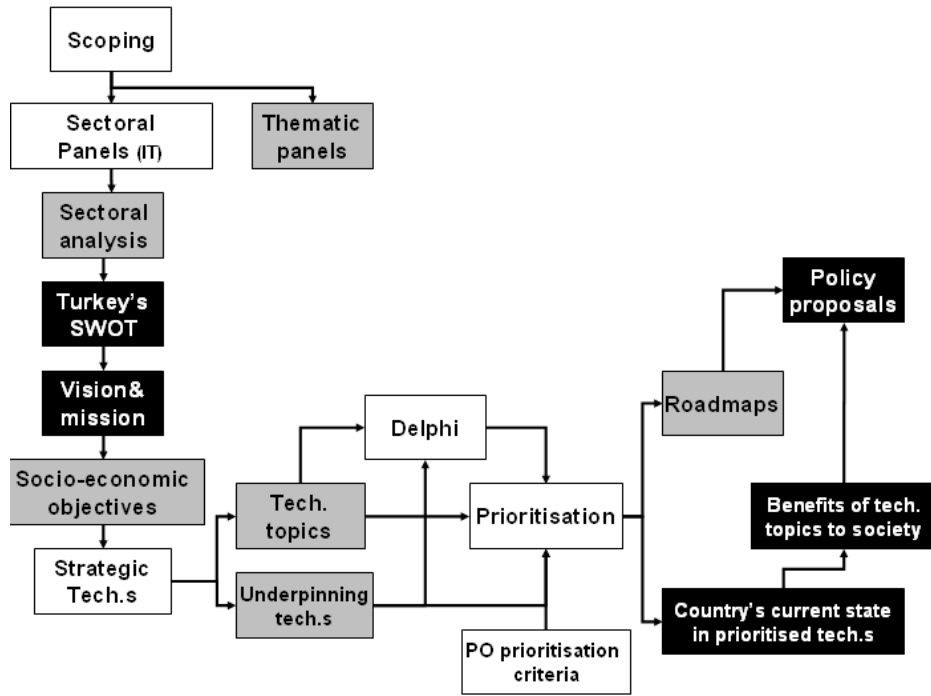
Scoping

Sectoral Panels (IT)

Thematic panels

Sectoral analysis

Turkey's SWOT

Vision& mission

Socio-economic objectives

Strategic Tech.s

Tech. topics

Underpinning tech.s

Delphi

Prioritisation

PO prioritisation criteria

Roadmaps

Policy proposals

Benefits of tech. topics to society

Country's current state in prioritised tech.s